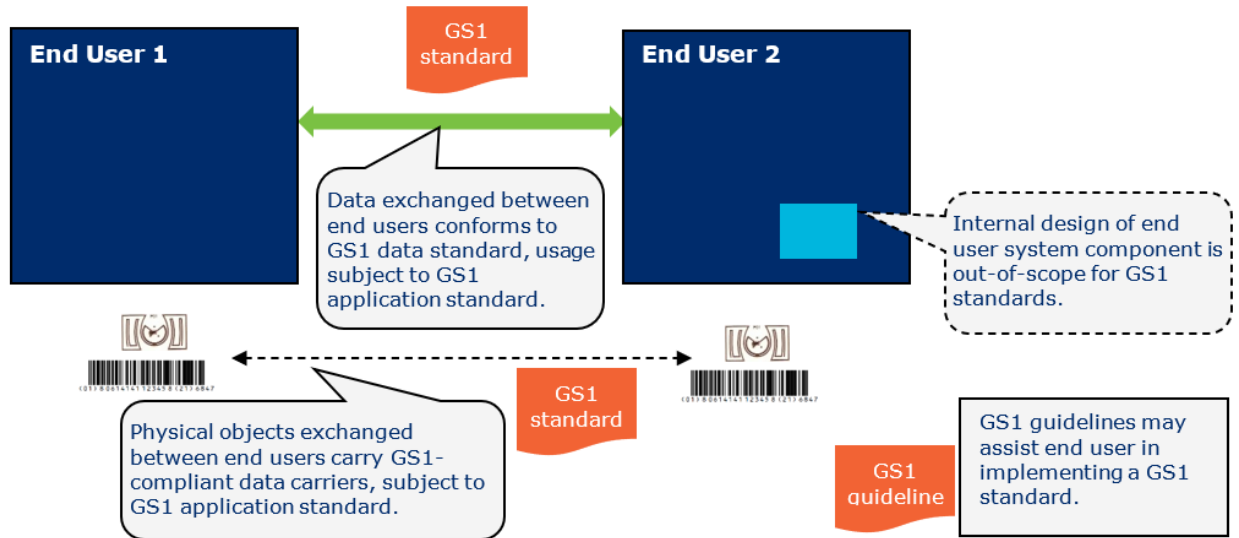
End User 1

GS1 standard

End User 2

Data exchanged between end users conforms to GS1 data standard, usage subject to GS1 application standard.

Internal design of end user system component is out-of-scope for GS1 standards.

(01) 80614141123458 (21) 6847

(01) 80614141123458 (21) 6847

GS1 standard

Physical objects exchanged between end users carry GS1-compliant data carriers, subject to GS1 application standard.

GS1 guidelines may assist end user in implementing a GS1 standard.

GS1 guideline